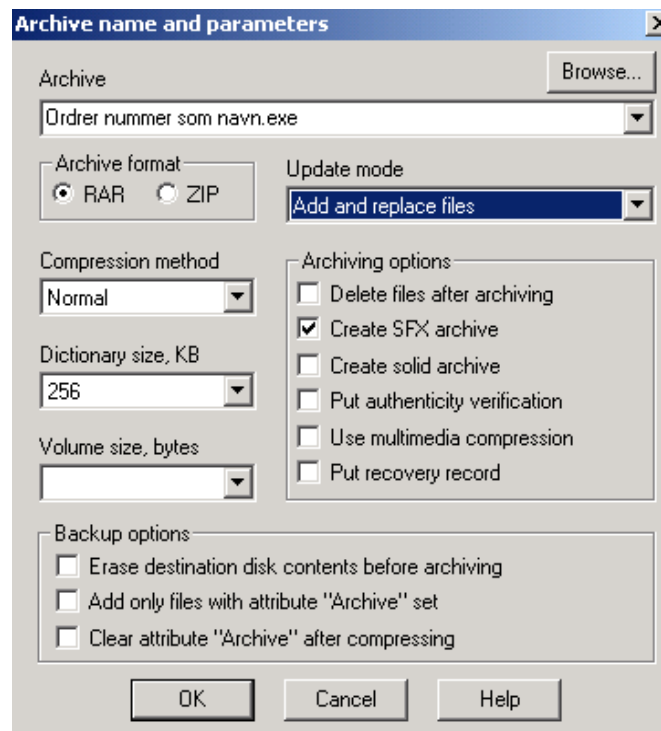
Archive name and parameters

Archive

Browse...

Ordrer nummer som navn.exe

Archive format
RAR
ZIP

Update mode
Add and replace files

Compression method
Normal

Dictionary size, KB
256

Volume size, bytes

Archiving options
Delete files after archiving
Create SFX archive
Create solid archive
Put authenticity verification
Use multimedia compression
Put recovery record

Backup options
Erase destination disk contents before archiving
Add only files with attribute "Archive" set
Clear attribute "Archive" after compressing

OK
Cancel
Help